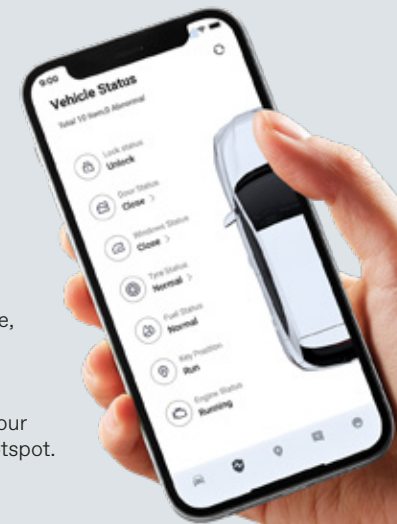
9:00

Vehicle Status

Total 10 Item/0 Abnormal

Lock status
Unlock

Door Status
Close >

Windows Status
Close >

Tyre Status
Normal >

Fuel Status
Normal

Key Position
Run

Engine Status
Running

e,

our
tspot.